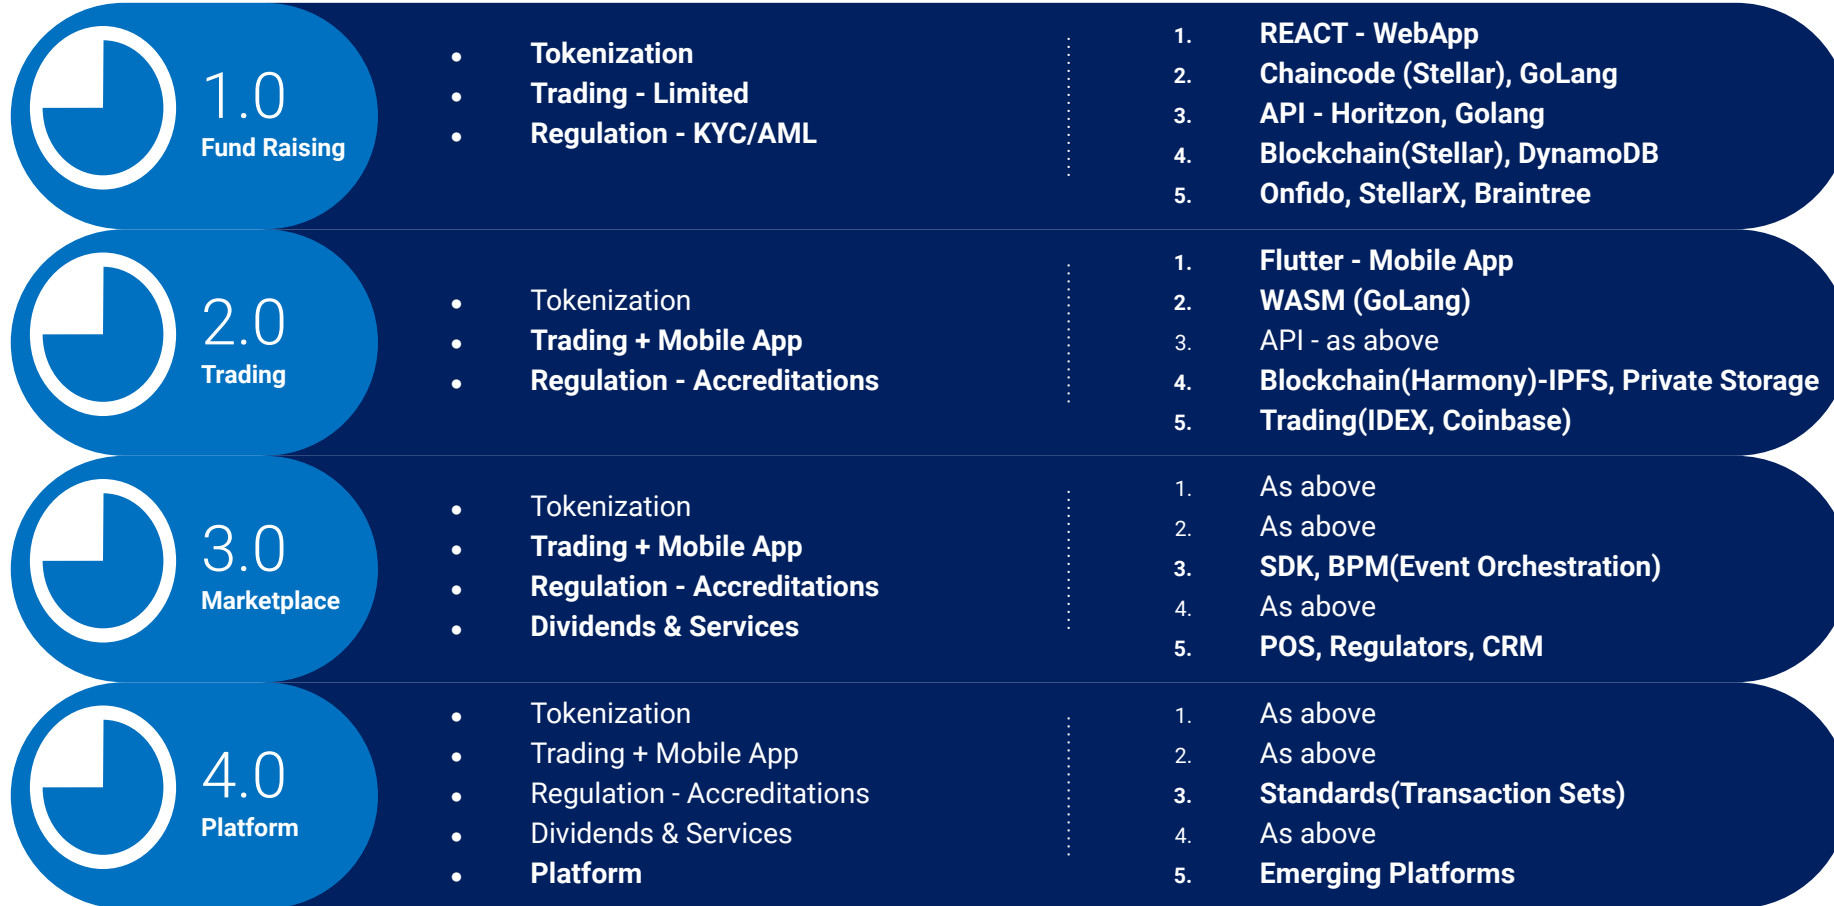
1.0
Fund Raising

- Tokenization
- Trading - Limited
- Regulation - KYC/AML

1. REACT - WebApp
2. Chaincode (Stellar), GoLang
3. API - Horitzon, Golang
4. Blockchain(Stellar), DynamoDB
5. Onfido, StellarX, Braintree

2.0
Trading

- Tokenization
- Trading + Mobile App
- Regulation - Accreditations

1. Flutter - Mobile App
2. WASM (GoLang)
3. API - as above
4. Blockchain(Harmony)-IPFS, Private Storage
5. Trading(IDEX, Coinbase)

3.0
Marketplace

- Tokenization
- Trading + Mobile App
- Regulation - Accreditations
- Dividends & Services

1. As above
2. As above
3. SDK, BPM(Event Orchestration)
4. As above
5. POS, Regulators, CRM

4.0
Platform

- Tokenization
- Trading + Mobile App
- Regulation - Accreditations
- Dividends & Services
- Platform

1. As above
2. As above
3. Standards(Transaction Sets)
4. As above
5. Emerging Platforms